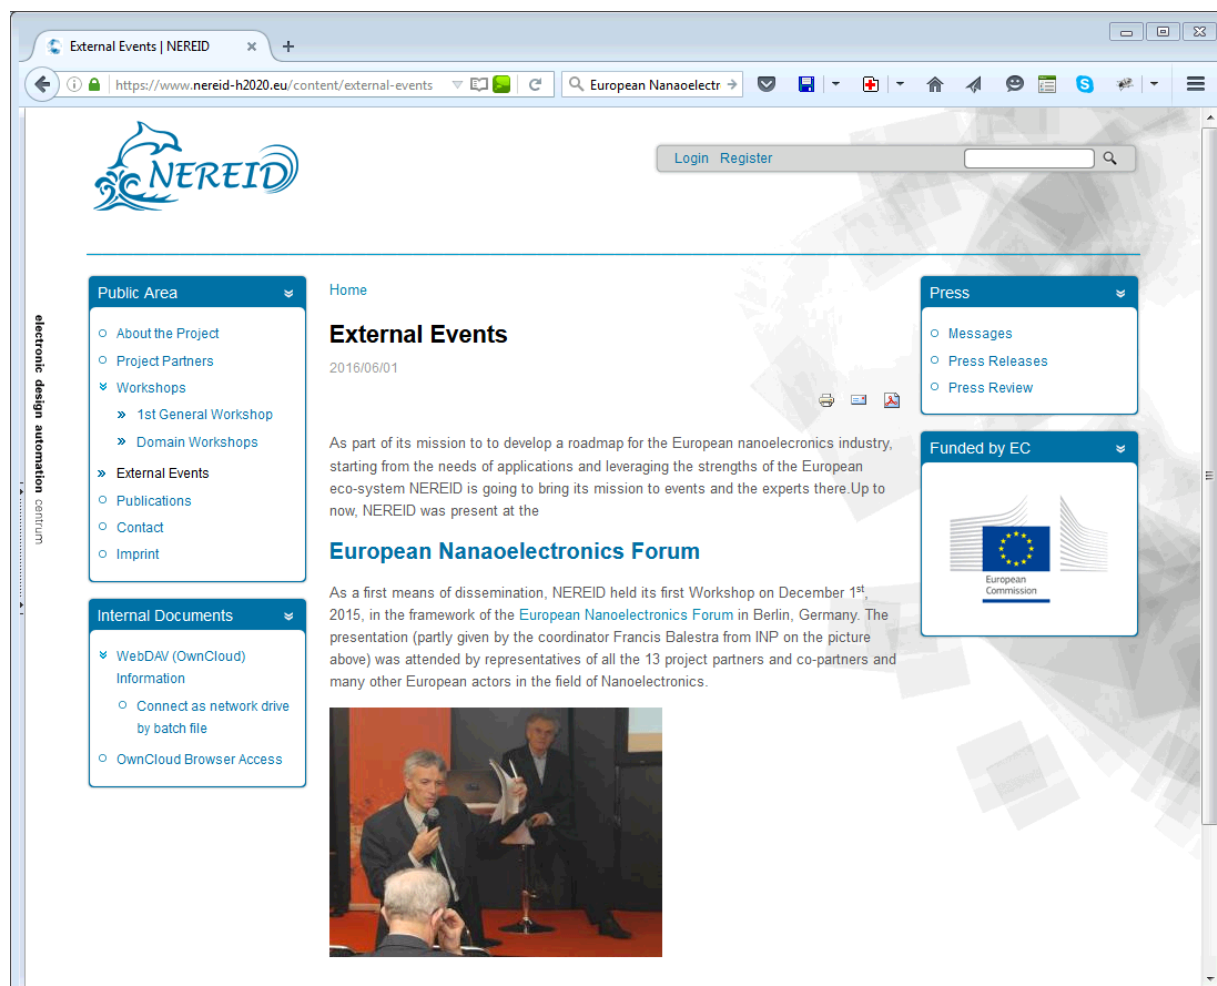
External Events | NEREID

https://www.nereid-h2020.eu/content/external-events

European Nanoelectr

electronic design automation centrum

NEREID

Login Register

Public Area

About the Project
Project Partners
Workshops
1st General Workshop
Domain Workshops
External Events
Publications
Contact
Imprint

Internal Documents

WebDAV (OwnCloud) Information
Connect as network drive by batch file
OwnCloud Browser Access

Home

External Events

2016/06/01

As part of its mission to to develop a roadmap for the European nanoelecronics industry, starting from the needs of applications and leveraging the strengths of the European eco-system NEREID is going to bring its mission to events and the experts there.Up to now, NEREID was present at the

European Nanoelectronics Forum

As a first means of dissemination, NEREID held its first Workshop on December 1$^{st}$, 2015, in the framework of the European Nanoelectronics Forum in Berlin, Germany. The presentation (partly given by the coordinator Francis Balestra from INP on the picture above) was attended by representatives of all the 13 project partners and co-partners and many other European actors in the field of Nanoelectronics.

Press

Messages
Press Releases
Press Review

Funded by EC

European Commission